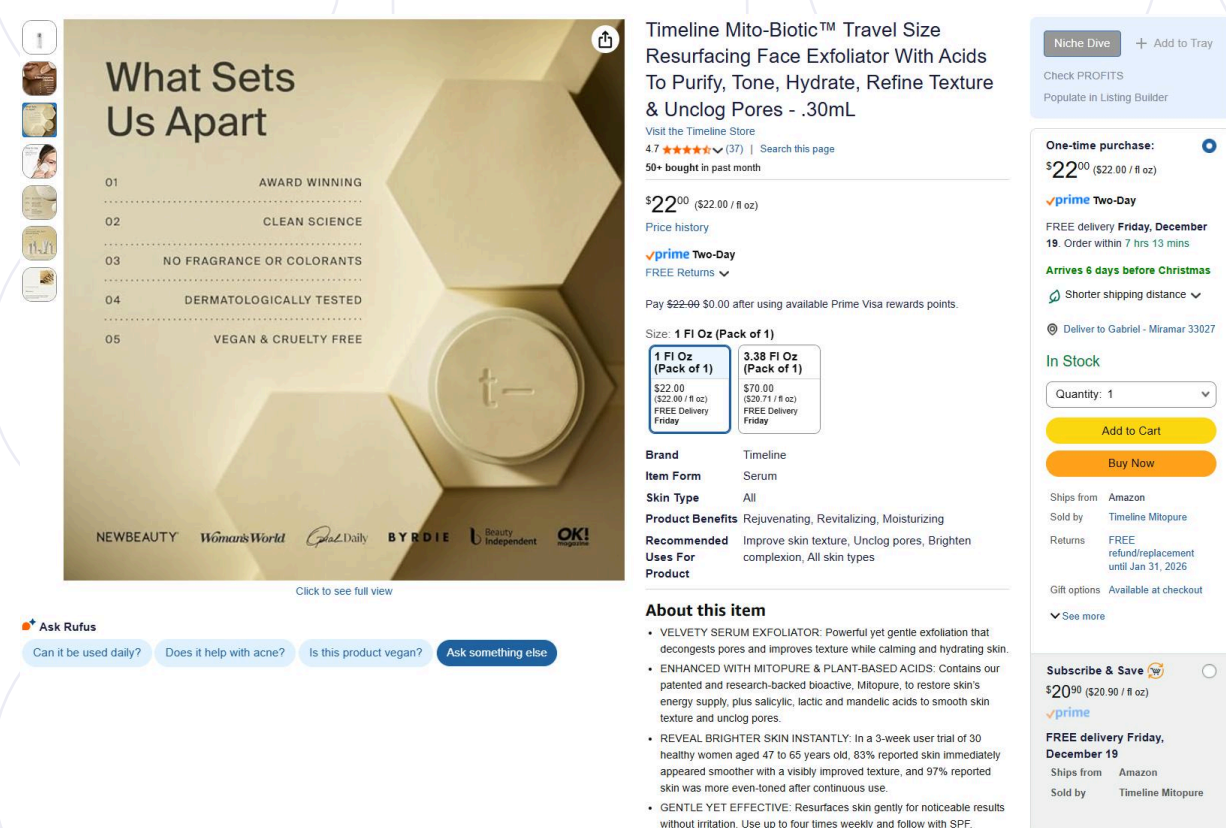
What Sets Us Apart

01 AWARD WINNING
02 CLEAN SCIENCE
03 NO FRAGRANCE OR COLORANTS
04 DERMATOLOGICALLY TESTED
05 VEGAN & CRUELTY FREE

t—

NEWBEAUTY Woman's World GoalDaily BYRDIE Beauty Independent OK! magazine

Click to see full view

Ask Rufus

Can it be used daily? Does it help with acne? Is this product vegan? Ask something else

Timeline Mito-Biotic™ Travel Size Resurfacing Face Exfoliator With Acids To Purify, Tone, Hydrate, Refine Texture & Unclog Pores - .30mL

Visit the Timeline Store

4.7 (37) | Search this page

50+ bought in past month

$22^{00}$ ($22.00 / fl oz)

Price history

prime Two-Day

FREE Returns

Pay ~~$22.00~~ $0.00 after using available Prime Visa rewards points.

Size: 1 Fl Oz (Pack of 1)

| 1 Fl Oz (Pack of 1) | 3.38 Fl Oz (Pack of 1) |
|---|---|
| $22.00 ($22.00 / fl oz) FREE Delivery Friday | $70.00 ($20.71 / fl oz) FREE Delivery Friday |

| | |
|---|---|
| Brand | Timeline |
| Item Form | Serum |
| Skin Type | All |
| Product Benefits | Rejuvenating, Revitalizing, Moisturizing |
| Recommended Uses For Product | Improve skin texture, Unclog pores, Brighten complexion, All skin types |

About this item

- VELVETY SERUM EXFOLIATOR: Powerful yet gentle exfoliation that decongests pores and improves texture while calming and hydrating skin.
- ENHANCED WITH MITOPURE & PLANT-BASED ACIDS: Contains our patented and research-backed bioactive, Mitopure, to restore skin's energy supply, plus salicylic, lactic and mandelic acids to smooth skin texture and unclog pores.
- REVEAL BRIGHTER SKIN INSTANTLY: In a 3-week user trial of 30 healthy women aged 47 to 65 years old, 83% reported skin immediately appeared smoother with a visibly improved texture, and 97% reported skin was more even-toned after continuous use.
- GENTLE YET EFFECTIVE: Resurfaces skin gently for noticeable results without irritation. Use up to four times weekly and follow with SPF.

Niche Dive + Add to Tray

Check PROFITS

Populate in Listing Builder

One-time purchase:

$22^{00}$ ($22.00 / fl oz)

prime Two-Day

FREE delivery Friday, December 19. Order within 7 hrs 13 mins

Arrives 6 days before Christmas

Shorter shipping distance

Deliver to Gabriel - Miramar 33027

In Stock

Quantity: 1

Add to Cart

Buy Now

| | |
|---|---|
| Ships from | Amazon |
| Sold by | Timeline Mitopure |
| Returns | FREE refund/replacement until Jan 31, 2026 |
| Gift options | Available at checkout |

See more

Subscribe & Save

$20^{90}$ ($20.90 / fl oz)

prime

FREE delivery Friday, December 19

Ships from Amazon

Sold by Timeline Mitopure